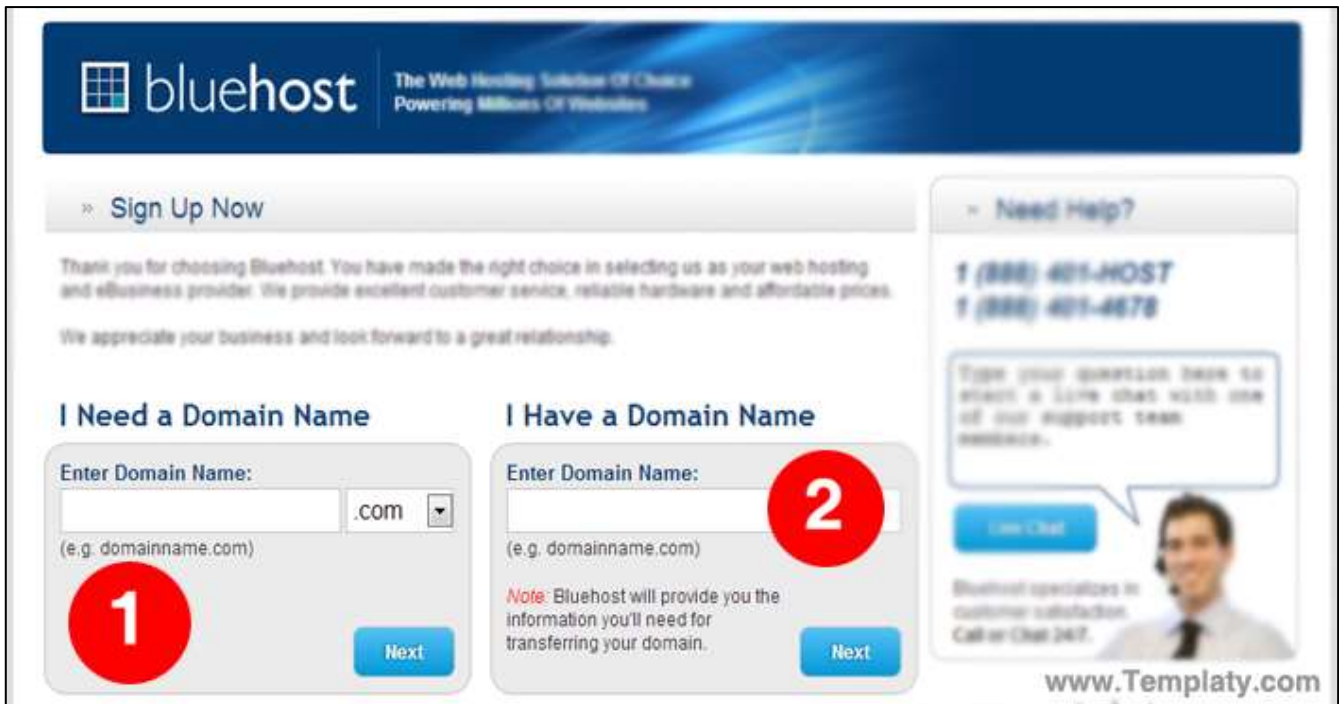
bluehost

The Web Hosting Solution Of Choice
Powering Millions Of Websites

» Sign Up Now

Thank you for choosing Bluehost. You have made the right choice in selecting us as your web hosting and eBusiness provider. We provide excellent customer service, reliable hardware and affordable prices.

We appreciate your business and look forward to a great relationship.

I Need a Domain Name

Enter Domain Name:

.com

(e.g. domainname.com)

1

Next

I Have a Domain Name

Enter Domain Name:

2

(e.g. domainname.com)

Note: Bluehost will provide you the information you'll need for transferring your domain.

Next

» Need Help?

1 (888) 401-HOST
1 (888) 401-4678

Type your question here to start a live chat with one of our support team members.

Live Chat

Bluehost specializes in customer satisfaction.
Call or Chat 24/7.

www.Templaty.com